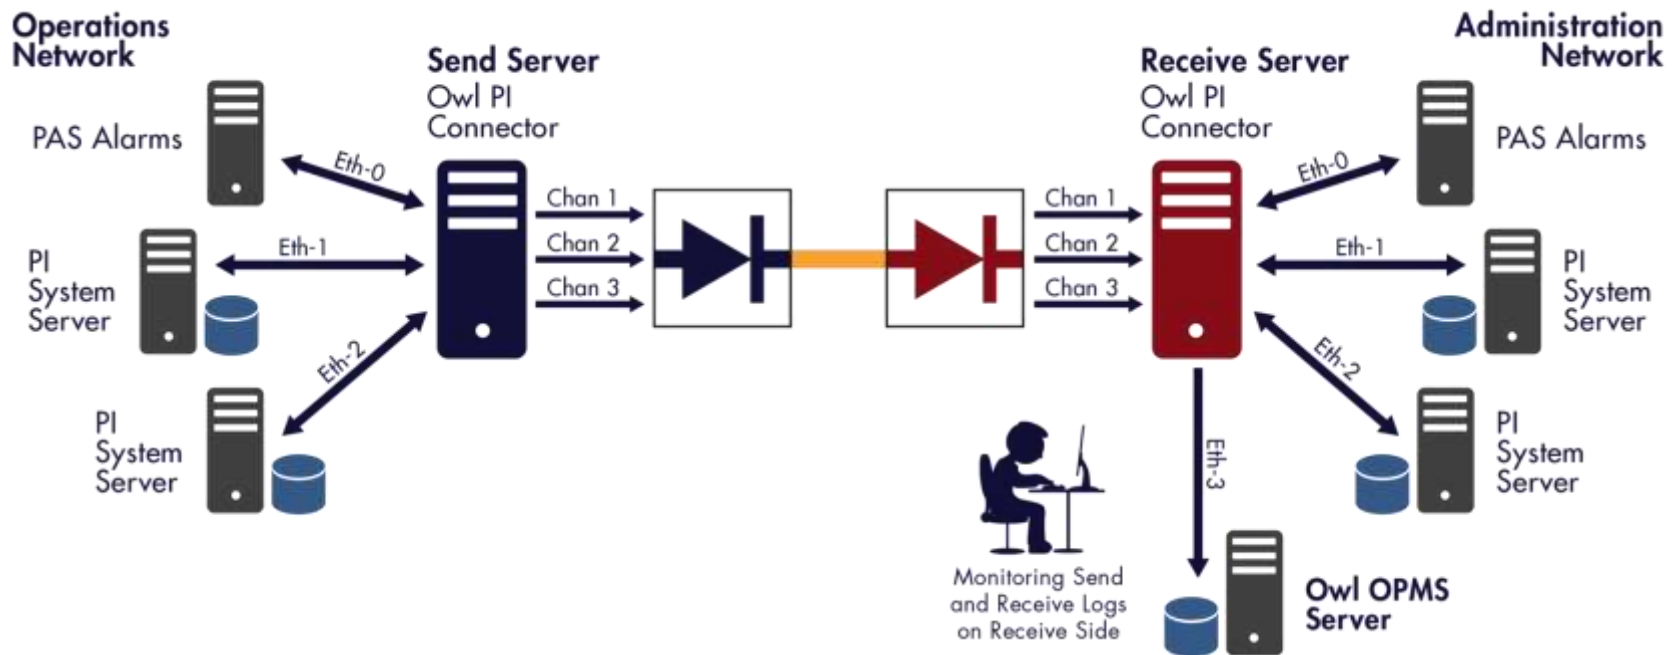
Operations Network

Send Server
Owl PI Connector

Receive Server
Owl PI Connector

Administration Network

PAS Alarms

Eth-0

PI System Server

Eth-1

Eth-2

PI System Server

Chan 1
Chan 2
Chan 3

Chan 1
Chan 2
Chan 3

Eth-0

PAS Alarms

Eth-1

PI System Server

Eth-2

PI System Server

Eth-3

Monitoring Send and Receive Logs on Receive Side

Owl OPMS Server